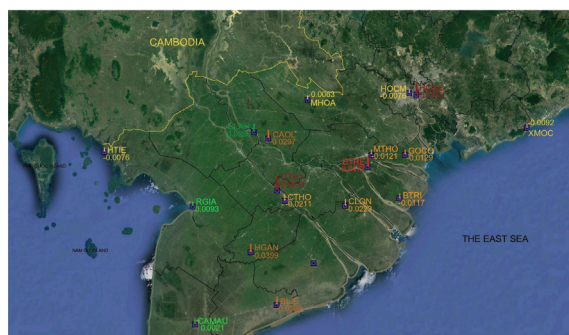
CAMBODIA

0.0063
MHOA

HOCM
-0.0076

0.0082
XMOC

HTIE
-0.0076

CAOL
-0.0292

MTHO
-0.0121

GOCO
-0.0129

BTRI
-0.0117

RGIA
0.0093

CTHO
-0.0211

CLON
-0.0228

THE EAST SEA

HGAN
-0.0359

CAMAU
-0.0021